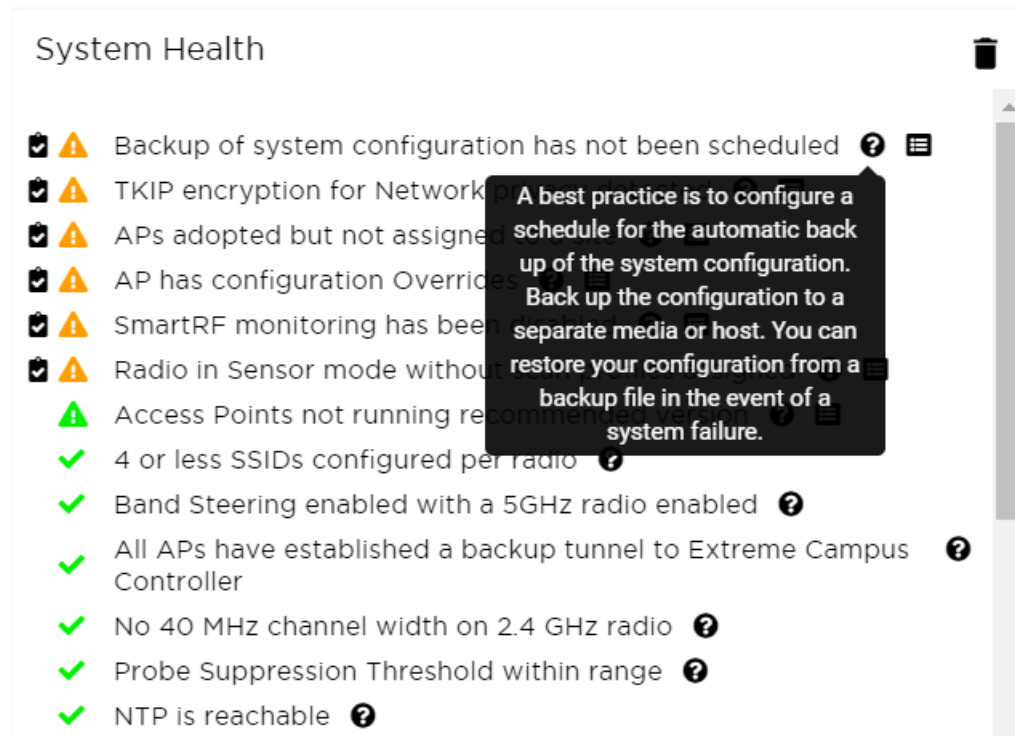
System Health

Backup of system configuration has not been scheduled

TKIP encryption for Network pr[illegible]

APs adopted but not assigned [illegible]

AP has configuration Overrides

SmartRF monitoring has been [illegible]

Radio in Sensor mode without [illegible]

Access Points not running recommended version

4 or less SSIDs configured per radio

Band Steering enabled with a 5GHz radio enabled

All APs have established a backup tunnel to Extreme Campus Controller

No 40 MHz channel width on 2.4 GHz radio

Probe Suppression Threshold within range

NTP is reachable

A best practice is to configure a schedule for the automatic back up of the system configuration. Back up the configuration to a separate media or host. You can restore your configuration from a backup file in the event of a system failure.